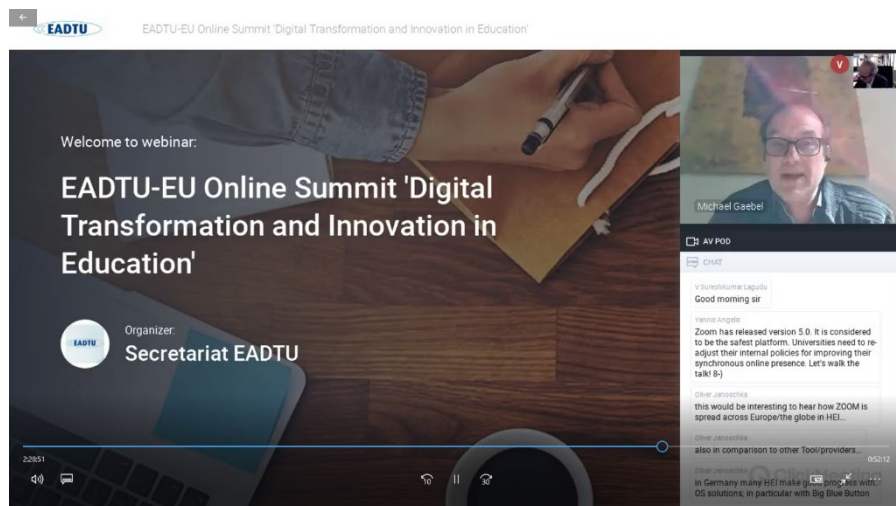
EADTU

EADTU-EU Online Summit 'Digital Transformation and Innovation in Education'

Welcome to webinar:

EADTU-EU Online Summit 'Digital Transformation and Innovation in Education'

EADTU

Organizer:

Secretariat EADTU

2:28:51

10

30

0:52:12

V

Michael Gaebel

AV POD

CHAT

V SureshKumar Lagudu

Good morning sir

Yannis Angelis

Zoom has released version 5.0. It is considered to be the safest platform. Universities need to re-adjust their internal policies for improving their synchronous online presence. Let's walk the talk! 8-)

Oliver Janoschka

this would be interesting to hear how ZOOM is spread across Europe/the globe in HEI...

Oliver Janoschka

also in comparison to other Tool/providers...

Oliver Janoschka

in Germany many HEI make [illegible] progress with OS solutions, in particular with Big Blue Button